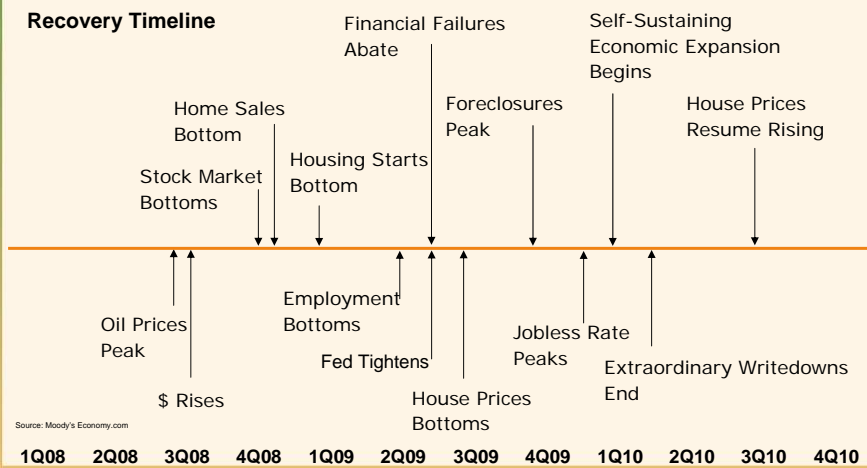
Recovery Timeline

Financial Failures Abate

Self-Sustaining Economic Expansion Begins

Home Sales Bottom

Foreclosures Peak

House Prices Resume Rising

Stock Market Bottoms

Housing Starts Bottom

Employment Bottoms

Oil Prices Peak

Jobless Rate Peaks

Fed Tightens

Extraordinary Writedowns End

$ Rises

House Prices Bottoms

Source: Moody's Economy.com

1Q08 2Q08 3Q08 4Q08 1Q09 2Q09 3Q09 4Q09 1Q10 2Q10 3Q10 4Q10